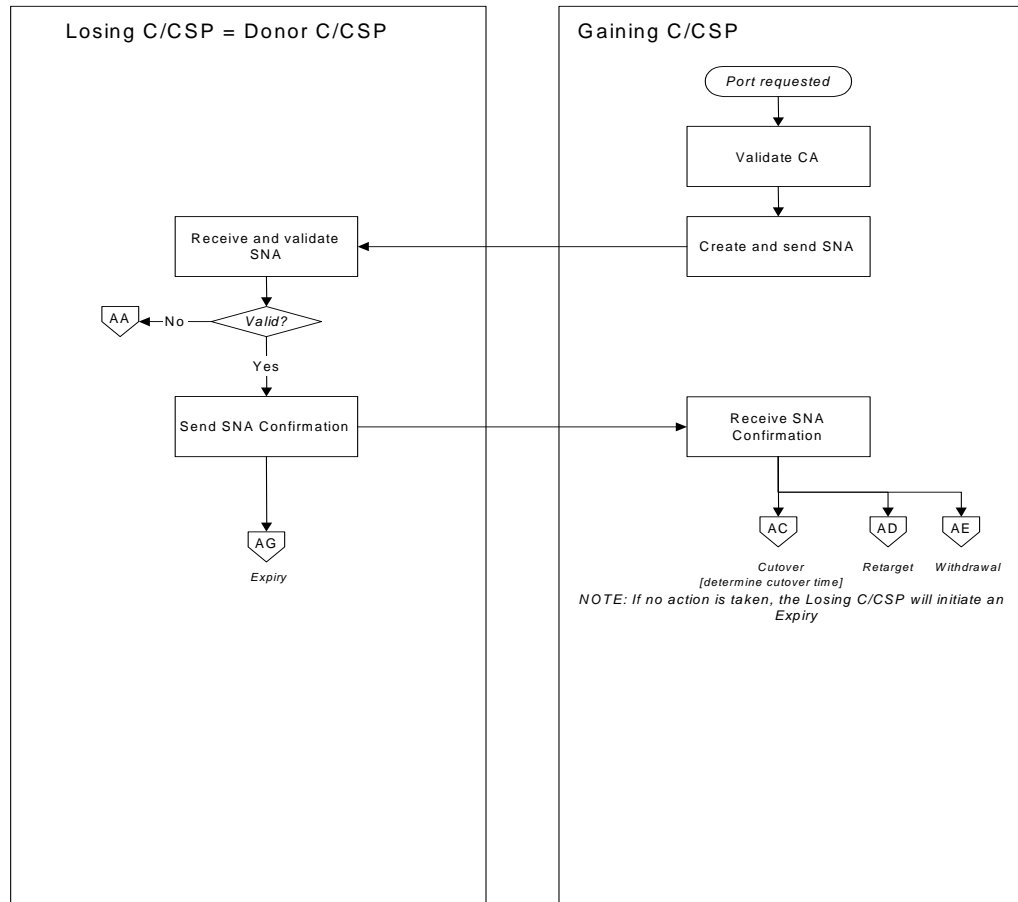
Losing C/CSP = Donor C/CSP

Gaining C/CSP

Port requested

Validate CA

Receive and validate SNA

Create and send SNA

AA

No

Valid?

Yes

Send SNA Confirmation

Receive SNA Confirmation

AG

Expiry

AC

Cutover [determine cutover time]

AD

Retarget

AE

Withdrawal

NOTE: If no action is taken, the Losing C/CSP will initiate an Expiry